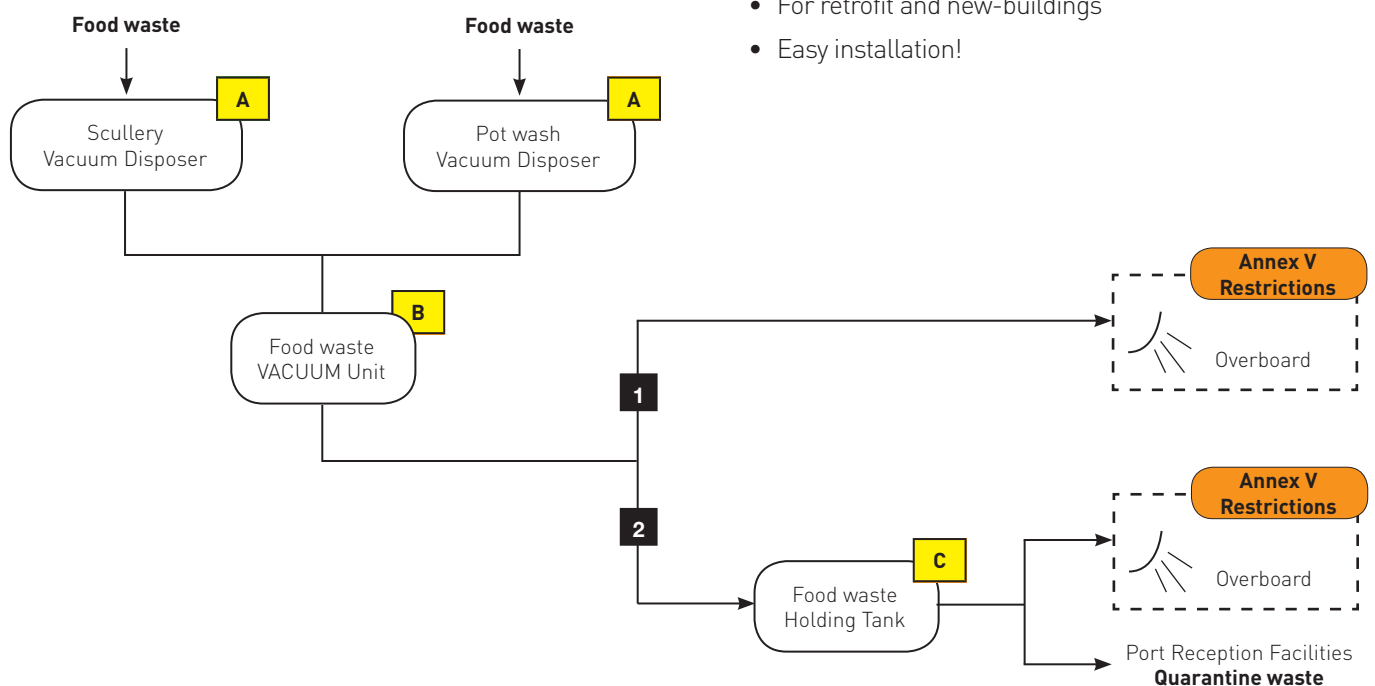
• For retrofit and new-buildings
• Easy installation!

Food waste

Food waste

A

A

Scullery Vacuum Disposer

Pot wash Vacuum Disposer

B

Food waste VACUUM Unit

1

2

Annex V Restrictions

Overboard

Annex V Restrictions

Overboard

C

Food waste Holding Tank

Port Reception Facilities
**Quarantine waste**